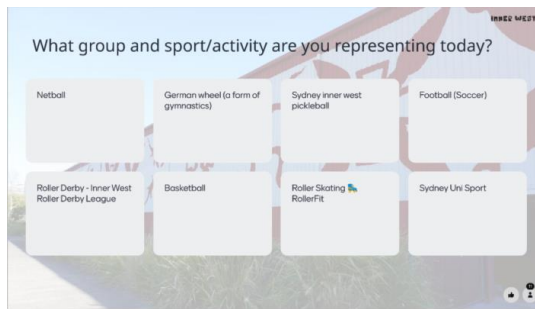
INNER WEST

What group and sport/activity are you representing today?

Netball

German wheel (a form of gymnastics)

Sydney inner west pickleball

Football (Soccer)

Roller Derby - Inner West Roller Derby League

Basketball

Roller Skating 🛼 RollerFit

Sydney Uni Sport